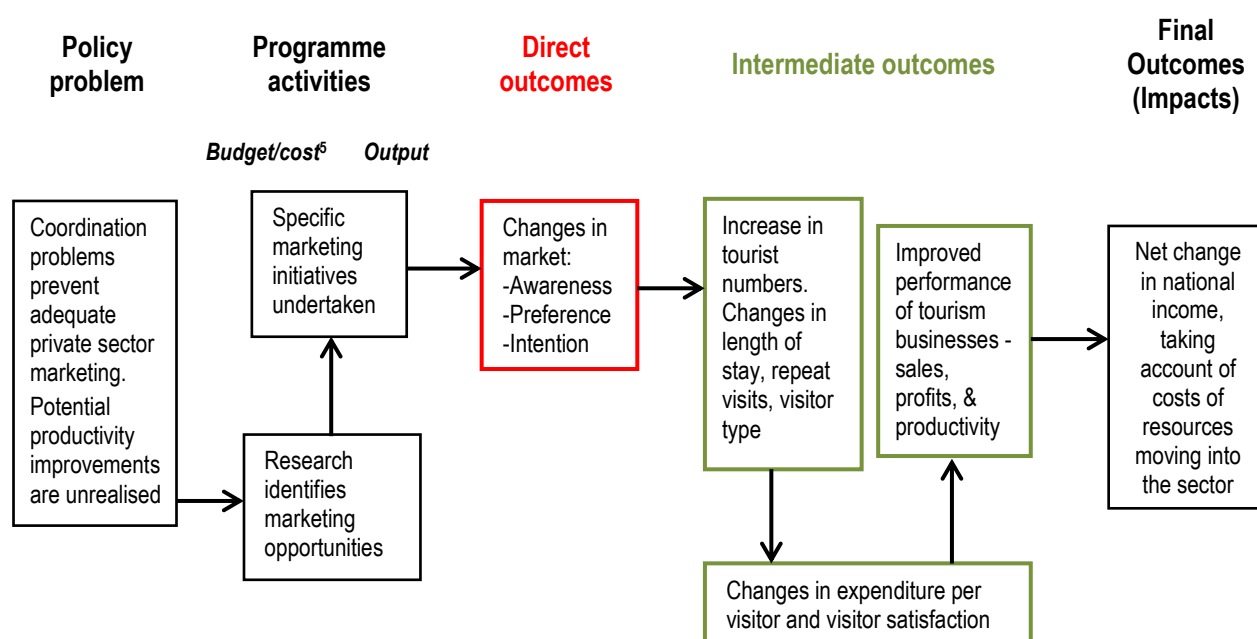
Policy problem

Programme activities

Direct outcomes

Intermediate outcomes

Final Outcomes (Impacts)

Budget/cost$^5$

Output

Coordination problems prevent adequate private sector marketing.

Potential productivity improvements are unrealised

Specific marketing initiatives undertaken

Research identifies marketing opportunities

Changes in market:
-Awareness
-Preference
-Intention

Increase in tourist numbers. Changes in length of stay, repeat visits, visitor type

Improved performance of tourism businesses - sales, profits, & productivity

Net change in national income, taking account of costs of resources moving into the sector

Changes in expenditure per visitor and visitor satisfaction